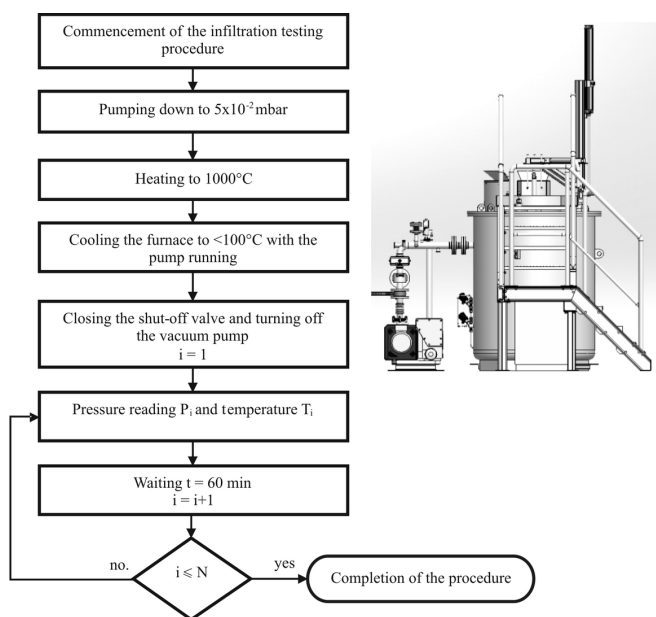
Commencement of the infiltration testing procedure

Pumping down to $5x10^{-2}$ mbar

Heating to 1000°C

Cooling the furnace to <100°C with the pump running

Closing the shut-off valve and turning off the vacuum pump
i = 1

Pressure reading $P_i$ and temperature $T_i$

Waiting t = 60 min
i = i+1

no.

$i \leqslant N$

yes

Completion of the procedure